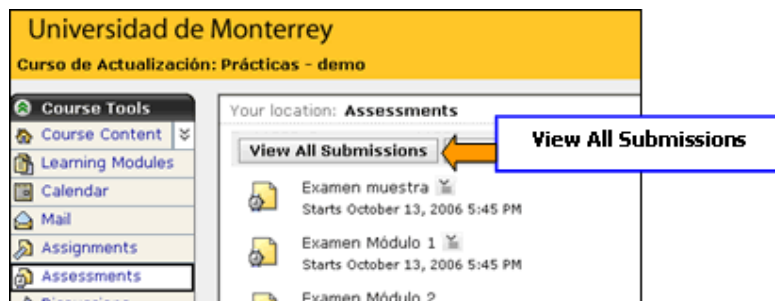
Universidad de Monterrey
Curso de Actualización: Prácticas - demo

Course Tools
Course Content
Learning Modules
Calendar
Mail
Assignments
Assessments
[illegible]

Your location: Assessments

View All Submissions

View All Submissions

Examen muestra
Starts October 13, 2006 5:45 PM

Examen Módulo 1
Starts October 13, 2006 5:45 PM

Examen Módulo 2